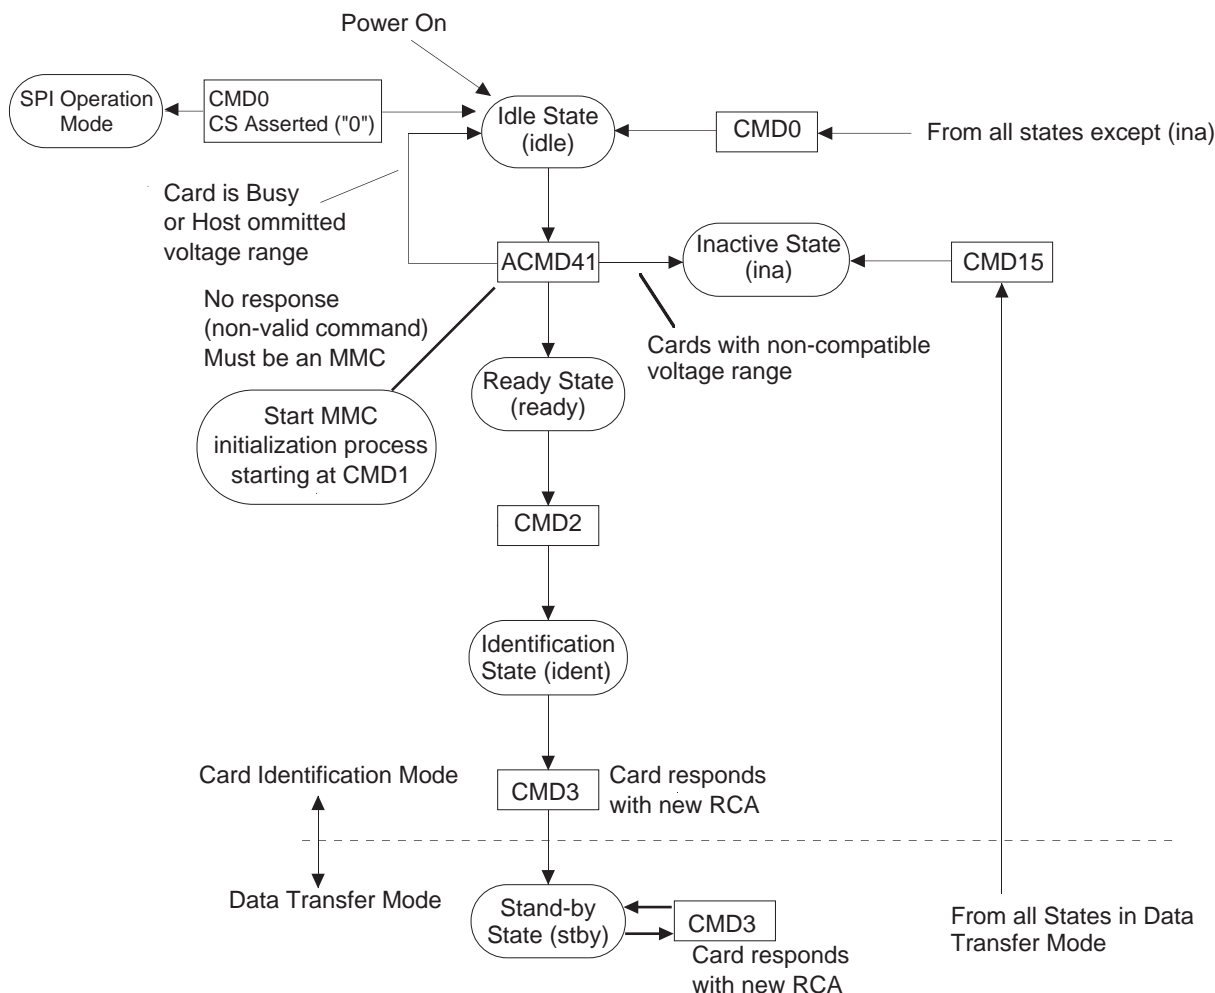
Power On

SPI Operation Mode

CMD0
CS Asserted ("0")

Idle State (idle)

CMD0

From all states except (ina)

Card is Busy or Host ommitted voltage range

ACMD41

Inactive State (ina)

CMD15

No response (non-valid command) Must be an MMC

Cards with non-compatible voltage range

Ready State (ready)

Start MMC initialization process starting at CMD1

CMD2

Identification State (ident)

Card Identification Mode

CMD3

Card responds with new RCA

Data Transfer Mode

Stand-by State (stby)

CMD3

Card responds with new RCA

From all States in Data Transfer Mode